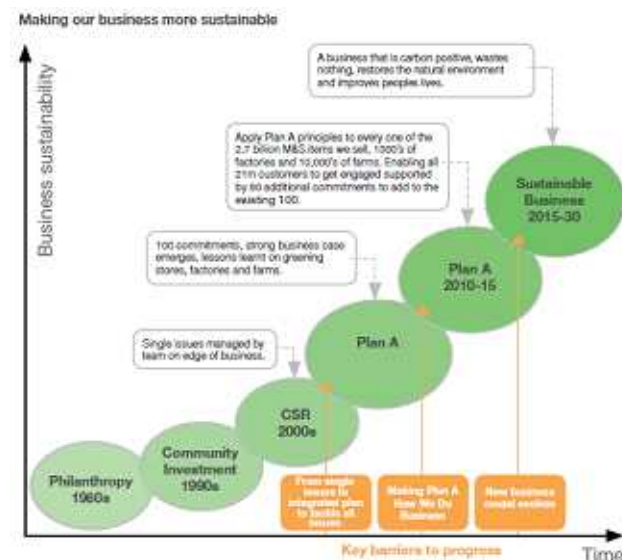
Making our business more sustainable

Business sustainability

A business that is carbon positive, wastes nothing, restores the natural environment and improves peoples lives.

Apply Plan A principles to every one of the 2.7 billion M&S items we sell, 1000's of factories and 10,000's of farms. Enabling all 21m customers to get engaged supported by 80 additional commitments to add to the existing 100.

100 commitments, strong business case emerges, lessons learnt on greening stores, factories and farms.

Single issues managed by team on edge of business.

Sustainable Business 2015-30

Plan A 2010-15

Plan A

CSR 2000s

Community Investment 1990s

Philanthropy 1960s

From single issues to integrated plan to tackle all issues

Making Plan A How We Do Business

New business model evolves

Key barriers to progress

Time